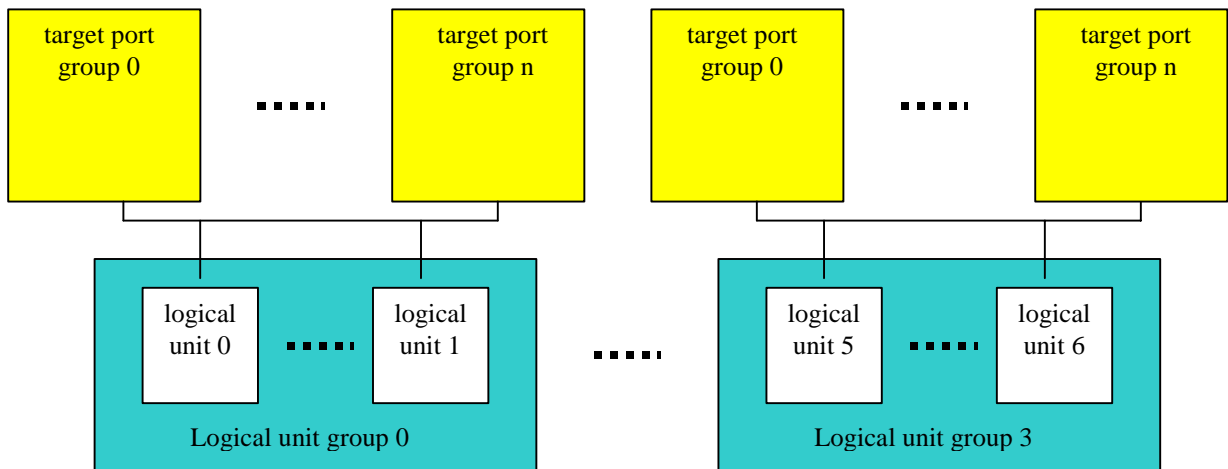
target port group 0

.....

target port group n

target port group 0

.....

target port group n

logical unit 0

.....

logical unit 1

Logical unit group 0

.....

logical unit 5

.....

logical unit 6

Logical unit group 3